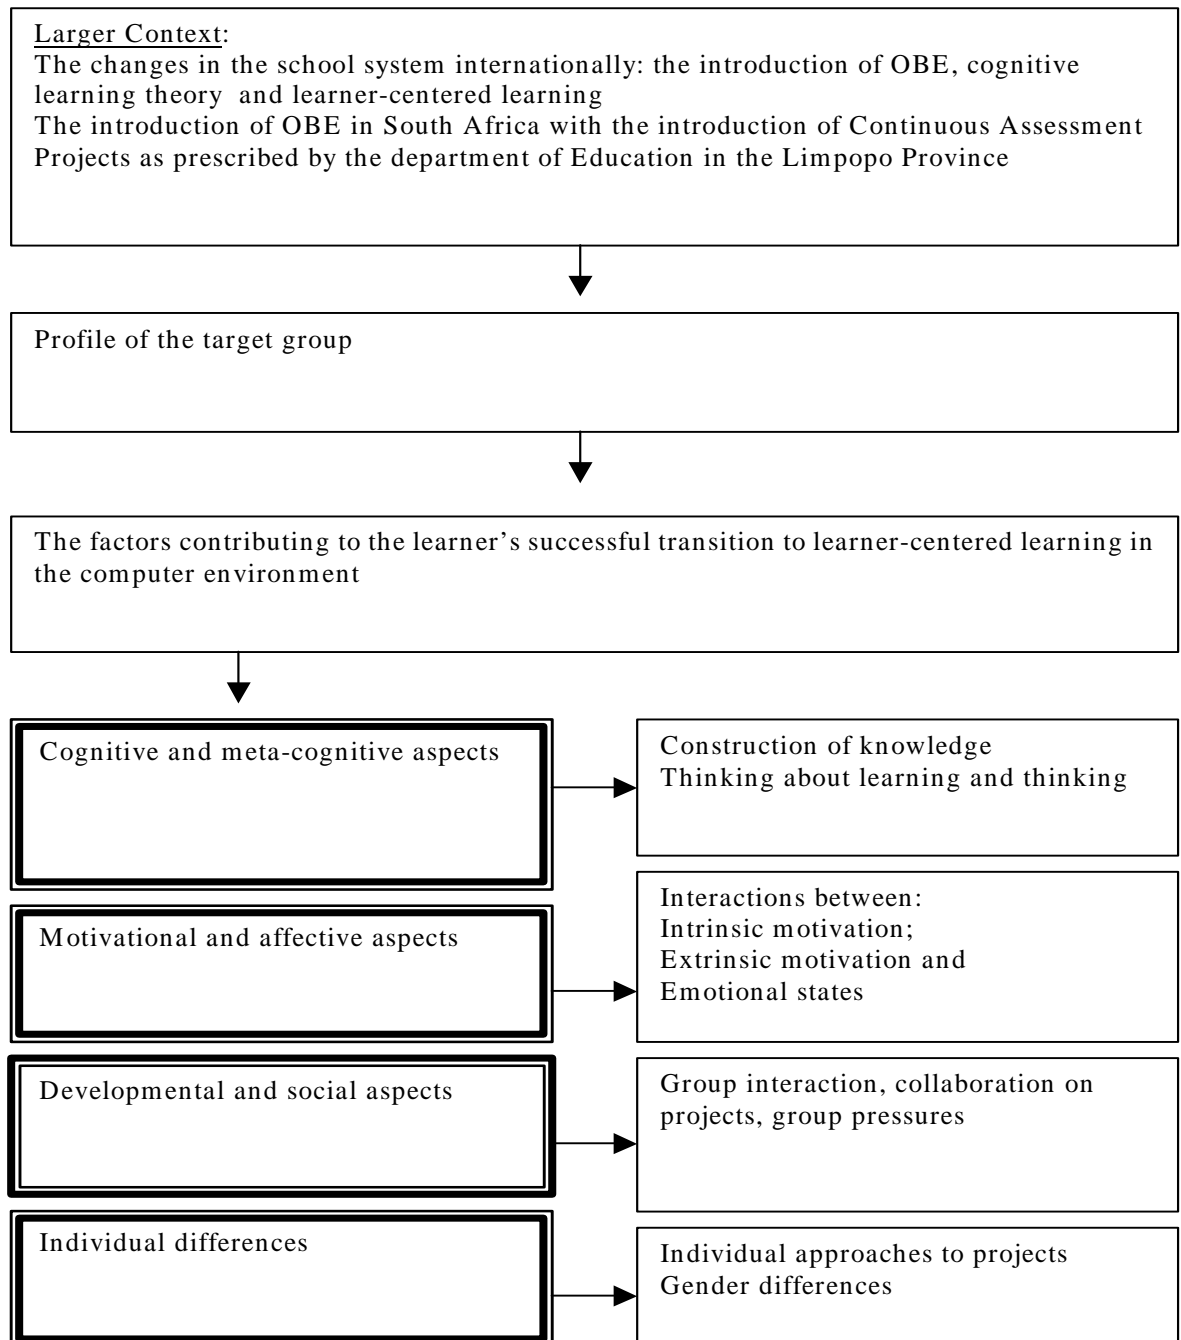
Larger Context:
The changes in the school system internationally: the introduction of OBE, cognitive learning theory and learner-centered learning
The introduction of OBE in South Africa with the introduction of Continuous Assessment
Projects as prescribed by the department of Education in the Limpopo Province

Profile of the target group

The factors contributing to the learner's successful transition to learner-centered learning in the computer environment

Cognitive and meta-cognitive aspects

Construction of knowledge
Thinking about learning and thinking

Motivational and affective aspects

Interactions between:
Intrinsic motivation;
Extrinsic motivation and
Emotional states

Developmental and social aspects

Group interaction, collaboration on projects, group pressures

Individual differences

Individual approaches to projects
Gender differences